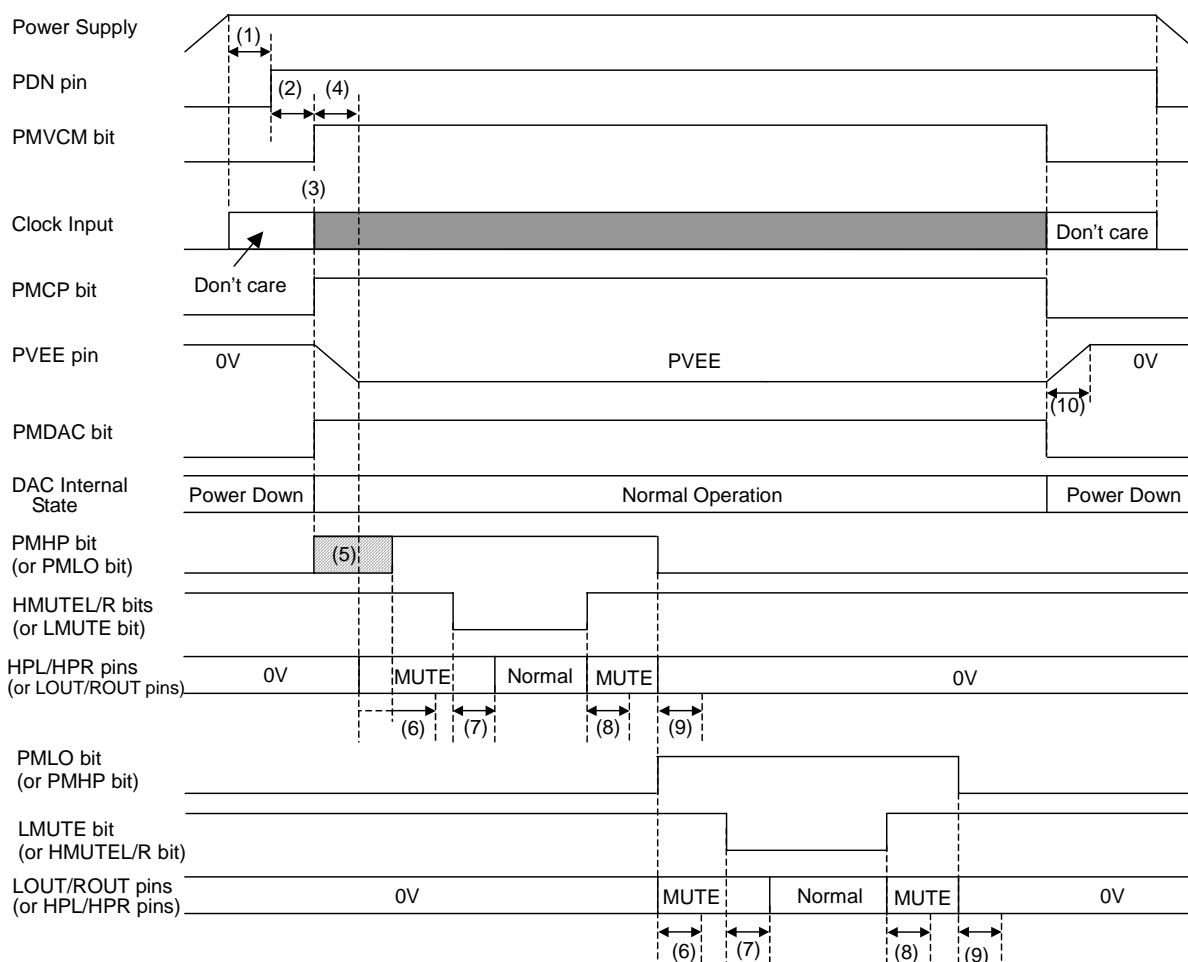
Power Supply
(1)
PDN pin
(2) (4)
PMVCM bit
(3)
Clock Input
Don't care
Don't care
PMCP bit
PVEE pin
0V
PVEE
0V
(10)
PMDAC bit
DAC Internal State
Power Down
Normal Operation
Power Down
PMHP bit (or PMLO bit)
(5)
HMUTEL/R bits (or LMUTE bit)
HPL/HPR pins (or LOUT/ROUT pins)
0V
MUTE
Normal
MUTE
0V
(6) (7) (8) (9)
PMLO bit (or PMHP bit)
LMUTE bit (or HMUTEL/R bit)
LOUT/ROUT pins (or HPL/HPR pins)
0V
MUTE
Normal
MUTE
0V
(6) (7) (8) (9)